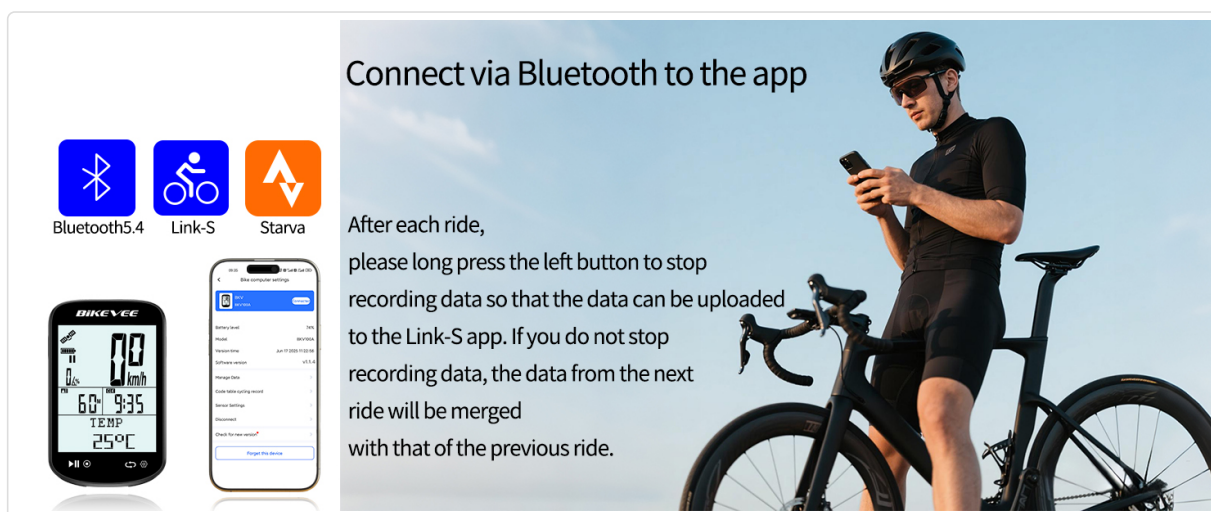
Connect via Bluetooth to the app

Bluetooth5.4 Link-S Starva

After each ride,
please long press the left button to stop recording data so that the data can be uploaded to the Link-S app. If you do not stop recording data, the data from the next ride will be merged with that of the previous ride.

BIKEVEE
00 km/h
60 9:35
TEMP
25°C

Bike computer settings
Battery level 74%
Model BKV100A
Version time
Software version
Manage Data
Code table cycling record
Sensor Settings
Disconnect
Check for new version
Forget this device